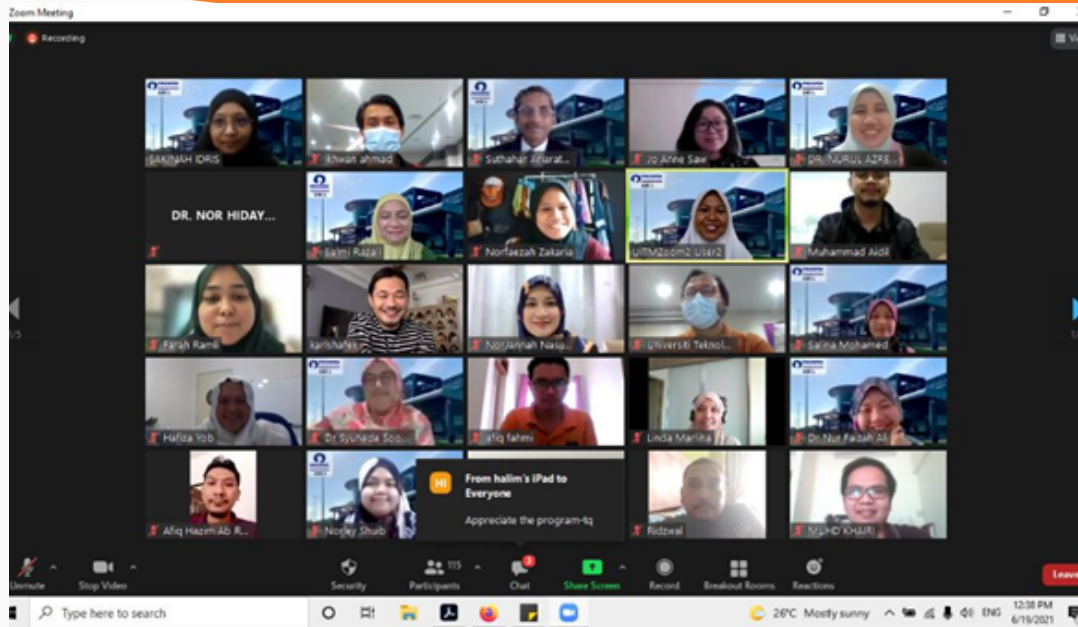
Zoom Meeting

Recording

SAKINAH IDRIS
Ikhwan ahmad
Suthahar Ariarat...
Jo Anne Saw
DR. NURUL AZFE...

DR. NOR HIDAY...
Salmi Razali
Norfaezah Zakaria
UiTMZoom2 User2
Muhammad Aidil

Farah Ramli
karlshafek
Norjannah Nasu...
Universiti Teknol...
Salina Mohamed

Hafiza Yob
Dr Syuhada Soo...
afiq fahmi
Linda Marlina
Dr Nur Faizah Ali

Afiq Hazim Ab R...
Noorley Shuib
Ridzwal
MUHD KHAIRI

HI
From halim's iPad to Everyone
Appreciate the program-tq

Unmute
Stop Video
Security
115
Participants
3
Chat
Share Screen
Record
Breakout Rooms
Reactions
Leave

Type here to search
26°C Mostly sunny
ENG
12:38 PM
6/19/2021